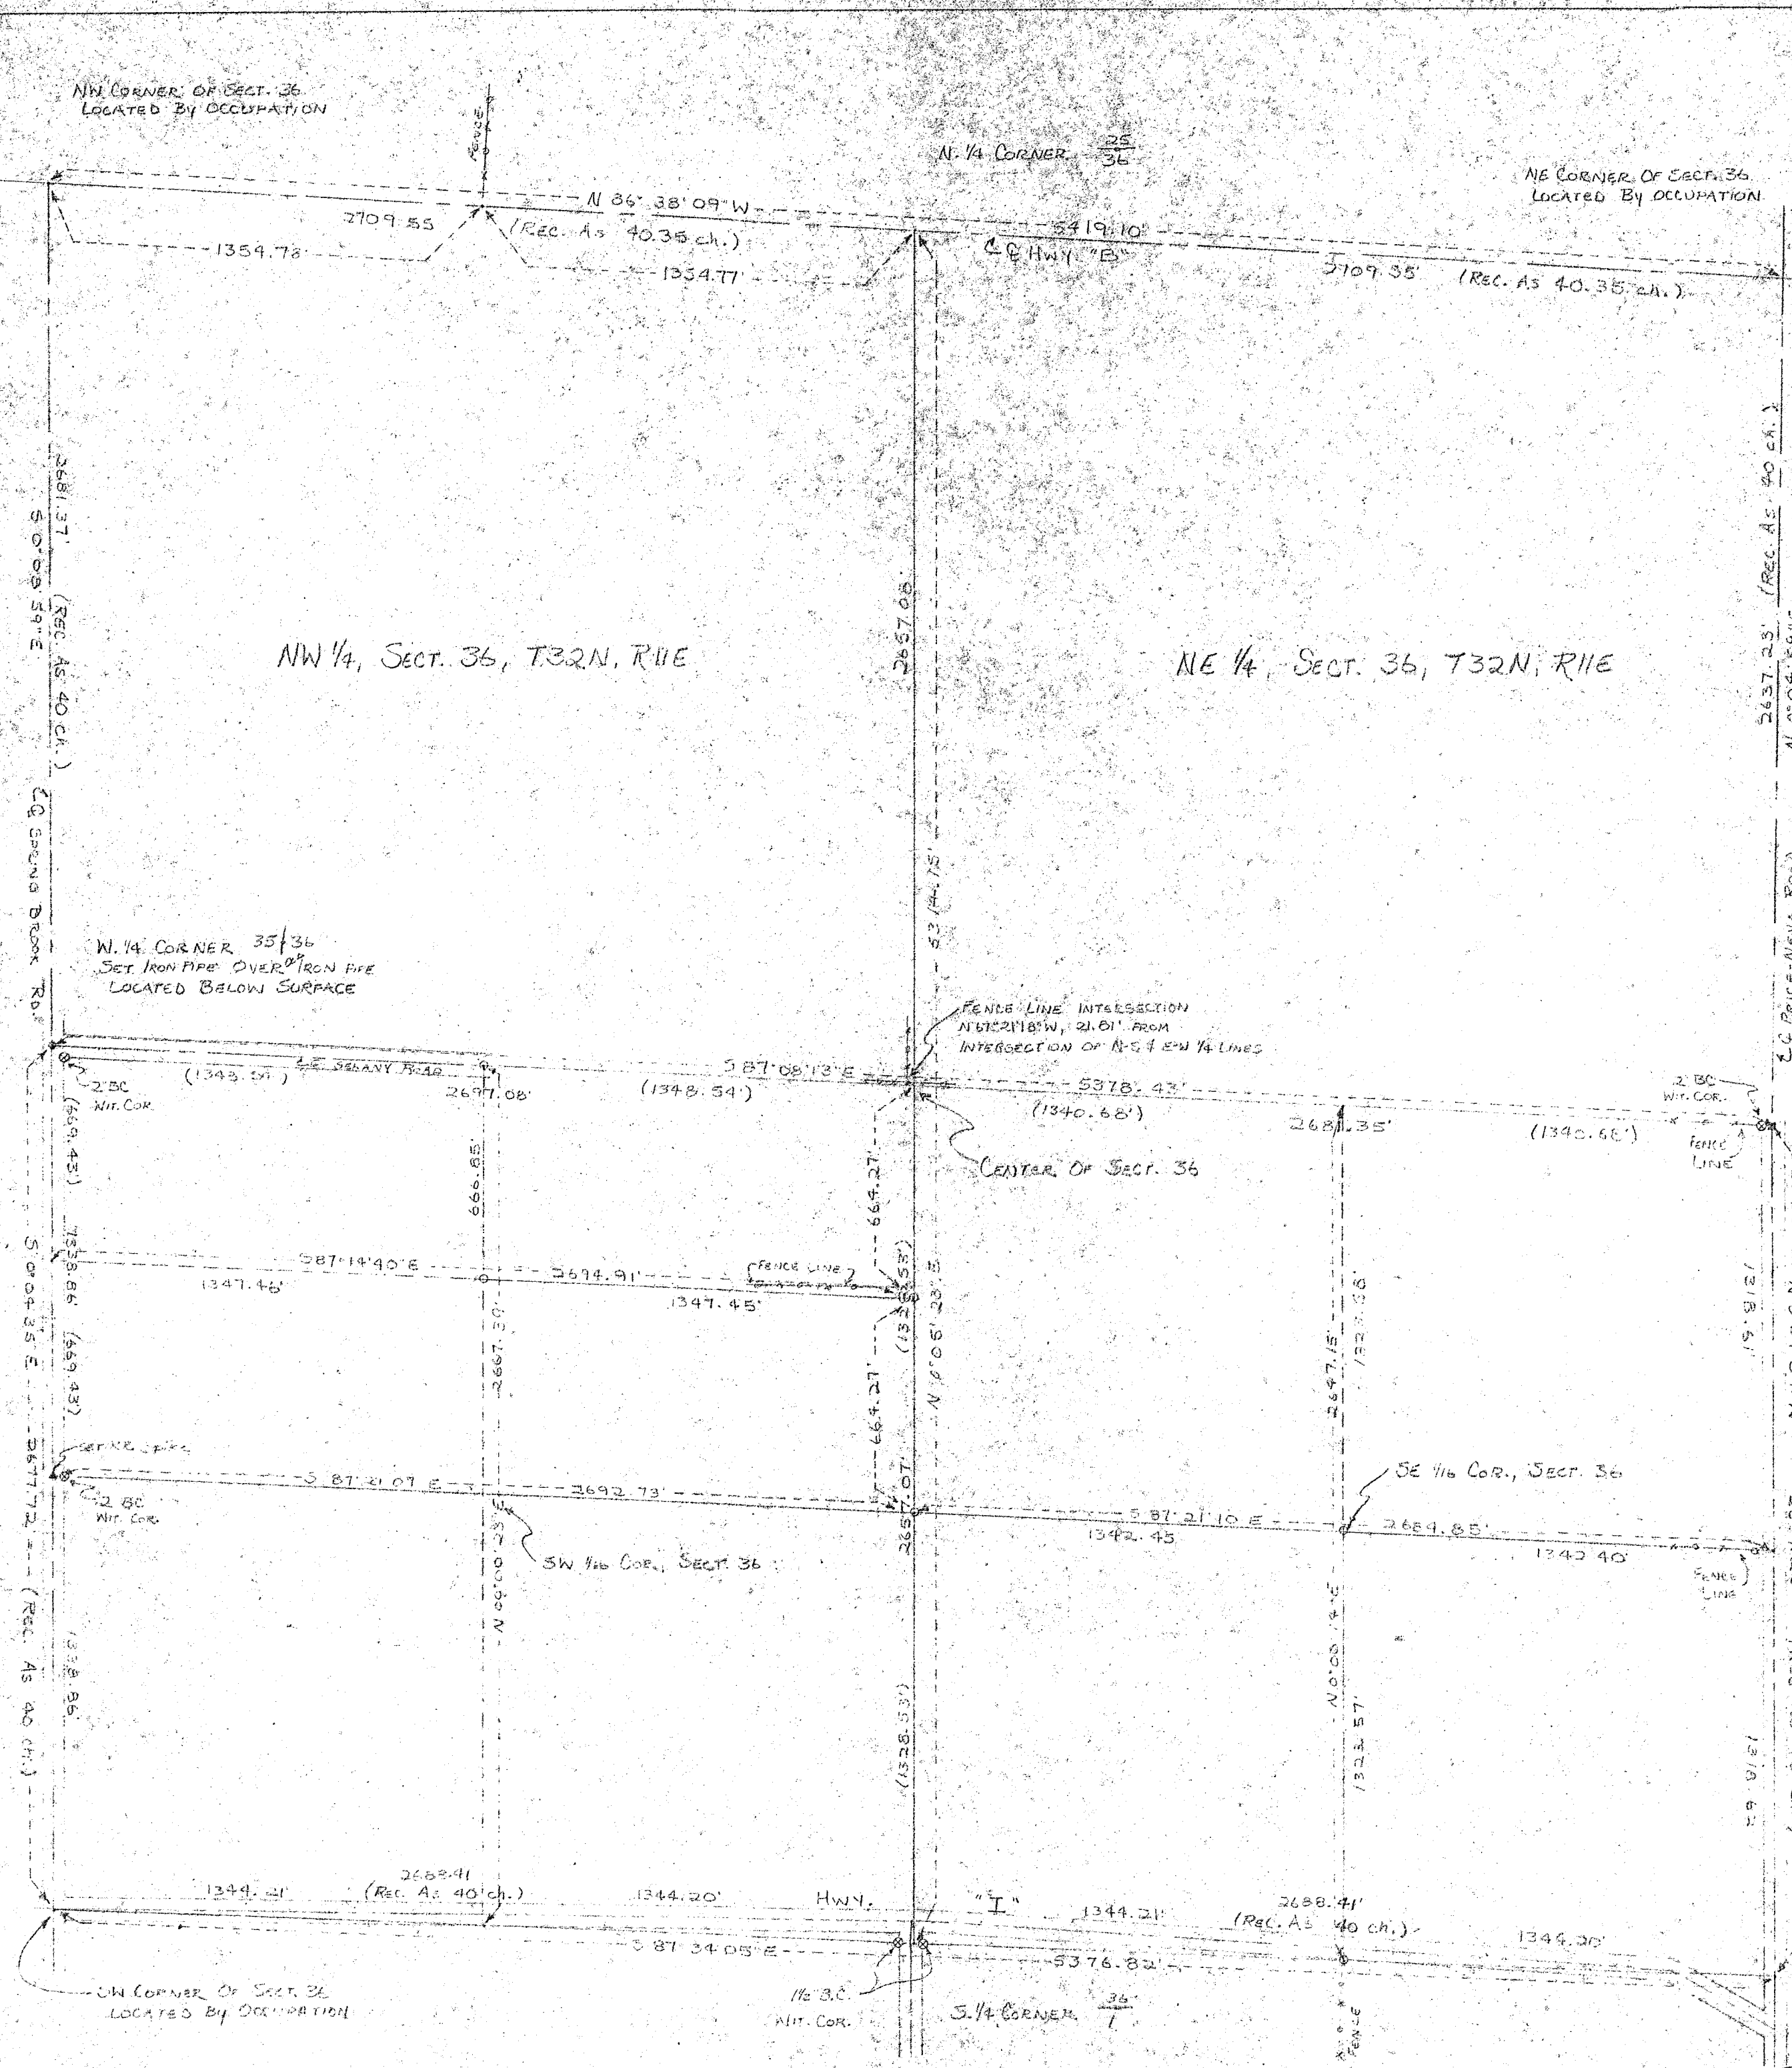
NW CORNER OF SECT. 36
LOCATED BY OCCUPATION

FENCE

N. 1/4 CORNER $\frac{25}{36}$

NE CORNER OF SECT. 36
LOCATED BY OCCUPATION

N 86° 38' 09" W
2709.55
(REC. AS 40.35 ch.)
5419.10
1354.78
1354.77
℄ HWY "B"
2709.55
(REC. AS 40.35 ch.)

2681.37
S 0° 08' 59" E
(REC. AS 40 ch.)
℄ SPRING BROOK RD.

NW 1/4, SECT. 36, T32N, R11E

2657.08
N 0° 05' 23" E
(1328.53)

NE 1/4, SECT. 36, T32N, R11E

2637.23
(REC. AS 40 ch.)
℄ PRICE-NEVA ROAD

W. 1/4 CORNER 35/36
SET IRON PIPE OVER 2" IRON PIPE
LOCATED BELOW SURFACE

FENCE LINE INTERSECTION
N 87°21'18" W, 21.81' FROM
INTERSECTION OF N-S & E-W 1/4 LINES

℄ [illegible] ROAD
(1348.54)
S 87° 08' 13" E
2697.08
(1348.54)
5378.43
(1340.68)
2681.35
(1340.68)
2" BC
WIT. COR.
2" BC
WIT. COR.
FENCE LINE

(669.43)
666.85
664.27
CENTER OF SECT. 36

1338.86
S 0° 04' 35" E
(669.43)
2677.72
(REC. AS 40 ch.)
S 87° 14' 40" E
1347.46
2694.91
FENCE LINE
1347.45
2667.30
N 0° 00' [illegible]
(1328.53)
664.27
2647.15
1323.58
1318.51

SET RR SPIKE
2" BC
WIT. COR.
S 87° 21' 07" E
2692.73
SW 1/16 COR., SECT. 36
S 87° 21' 10" E
1342.45
SE 1/16 COR., SECT. 36
2684.85
1342.40
FENCE LINE
N 0° 00' 14" E
1323.57
1318.51

1338.86
(1328.53)

1344.21
2688.41
(REC. AS 40 ch.)
1344.20
HWY. "I"
1344.21
2688.41
(REC. AS 40 ch.)
1344.20
S 87° 34' 05" E
5376.82

SW CORNER OF SECT. 36
LOCATED BY OCCUPATION
1 1/2" B.C.
WIT. COR.
S. 1/4 CORNER $\frac{36}{1}$
FENCE